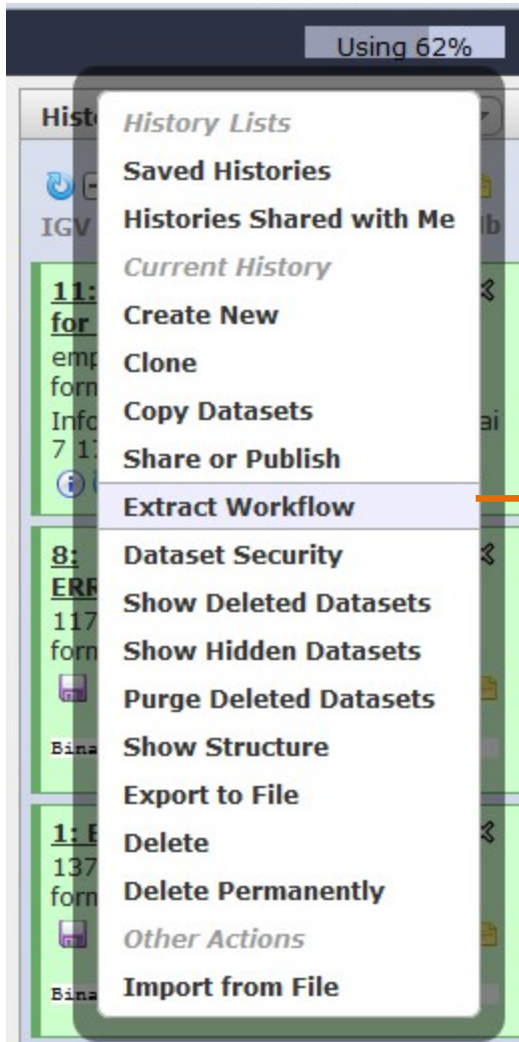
Using 62%

Hist

History Lists
Saved Histories
Histories Shared with Me
Current History
Create New
Clone
Copy Datasets
Share or Publish
Extract Workflow
Dataset Security
Show Deleted Datasets
Show Hidden Datasets
Purge Deleted Datasets
Show Structure
Export to File
Delete
Delete Permanently
Other Actions
Import from File

IGV
11:
for
emp
form
Info
7 1

8:
ERR
117
form
Bina

1: I
137
form
Bina